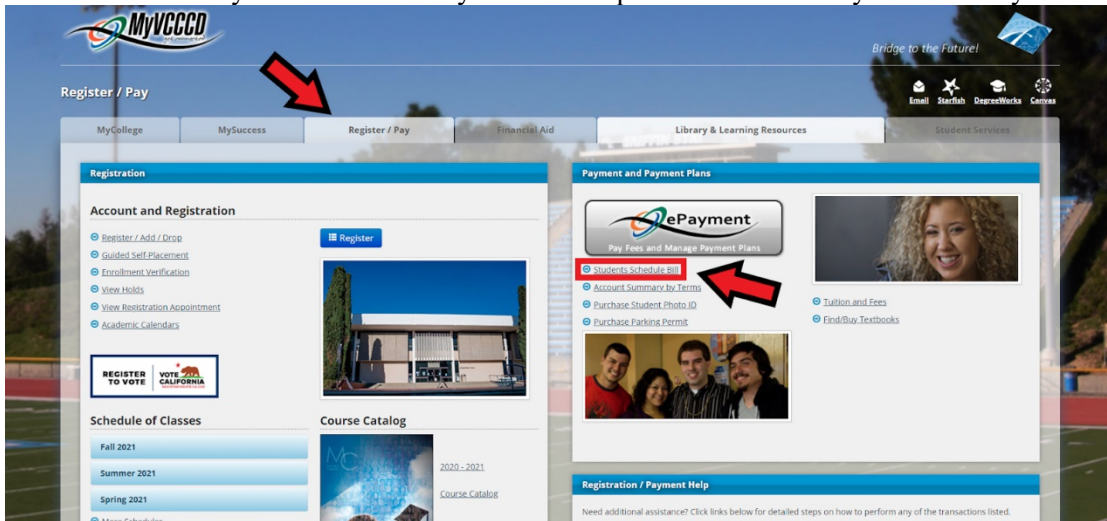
MyVCCCD

Bridge to the Future!

Register / Pay

Email Starfish DegreeWorks Canvas

MyCollege | MySuccess | Register / Pay | Financial Aid | Library & Learning Resources | Student Services

Registration

Account and Registration

Register / Add / Drop
Guided Self-Placement
Enrollment Verification
View Holds
View Registration Appointment
Academic Calendars

Register

REGISTER TO VOTE | VOTE CALIFORNIA

Schedule of Classes

Fall 2021
Summer 2021
Spring 2021

Course Catalog

2020 - 2021
Course Catalog

Payment and Payment Plans

ePayment
Pay Fees and Manage Payment Plans

Students Schedule Bill
Account Summary by Terms
Purchase Student Photo ID
Purchase Parking Permit

Tuition and Fees
Find/Buy Textbooks

Registration / Payment Help

Need additional assistance? Click links below for detailed steps on how to perform any of the transactions listed.